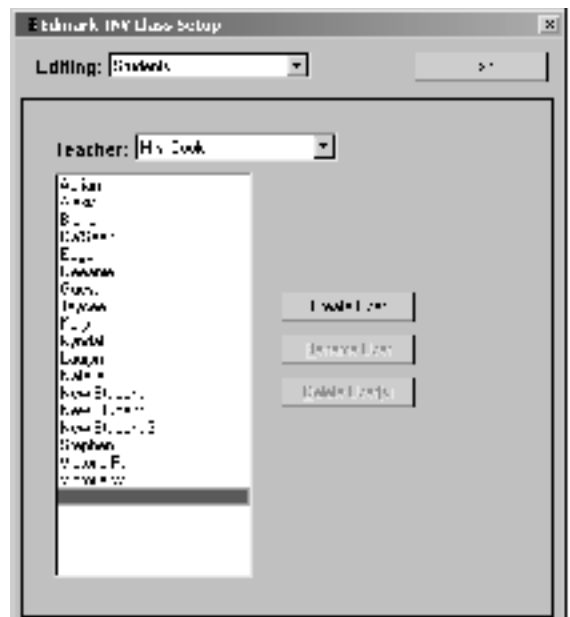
Edmark TBV Class Setup

Editing: Students

OK

Teacher: Ms. Cook

Adam
Anna
Bruce
Colleen
Eagle
Dwayne
Gus
Jaycee
Katy
Kyndal
Lauryn
Natalie
New Student 1
New Student 2
New Student 3
Stephen
Victoria R.
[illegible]

Create User

Rename User

Delete User(s)